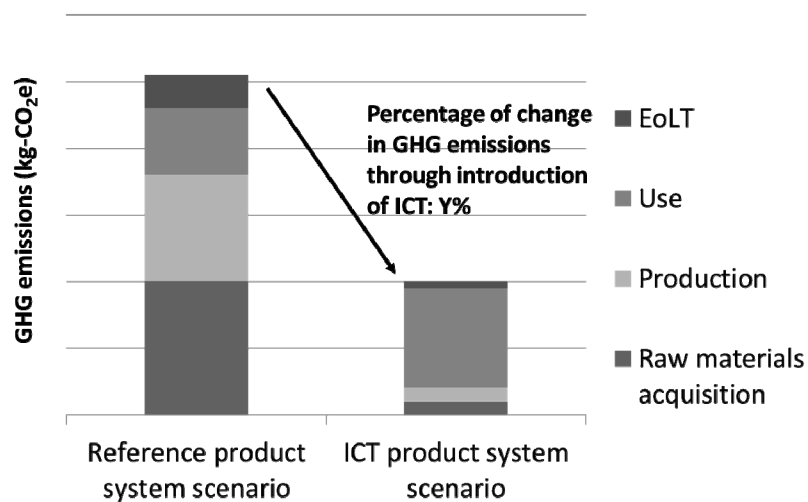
GHG emissions (kg-$CO_2$e)

Percentage of change in GHG emissions through introduction of ICT: Y%

EoLT

Use

Production

Raw materials acquisition

Reference product system scenario

ICT product system scenario